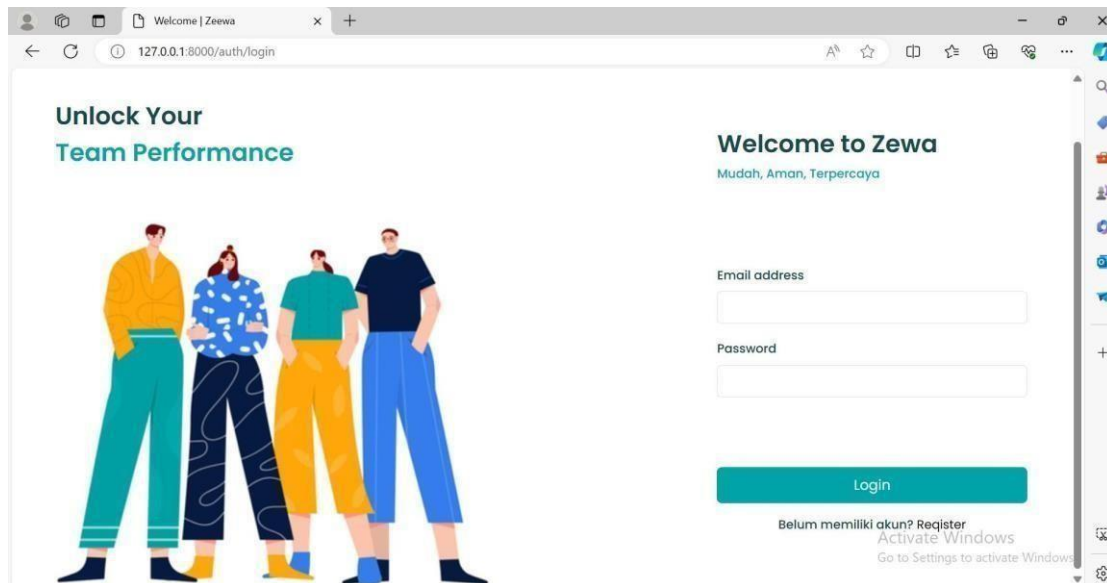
Welcome | Zeewa

127.0.0.1:8000/auth/login

Unlock Your
Team Performance

Welcome to Zewa
Mudah, Aman, Terpercaya

Email address

Password

Login

Belum memiliki akun? Register

Activate Windows
Go to Settings to activate Windows.